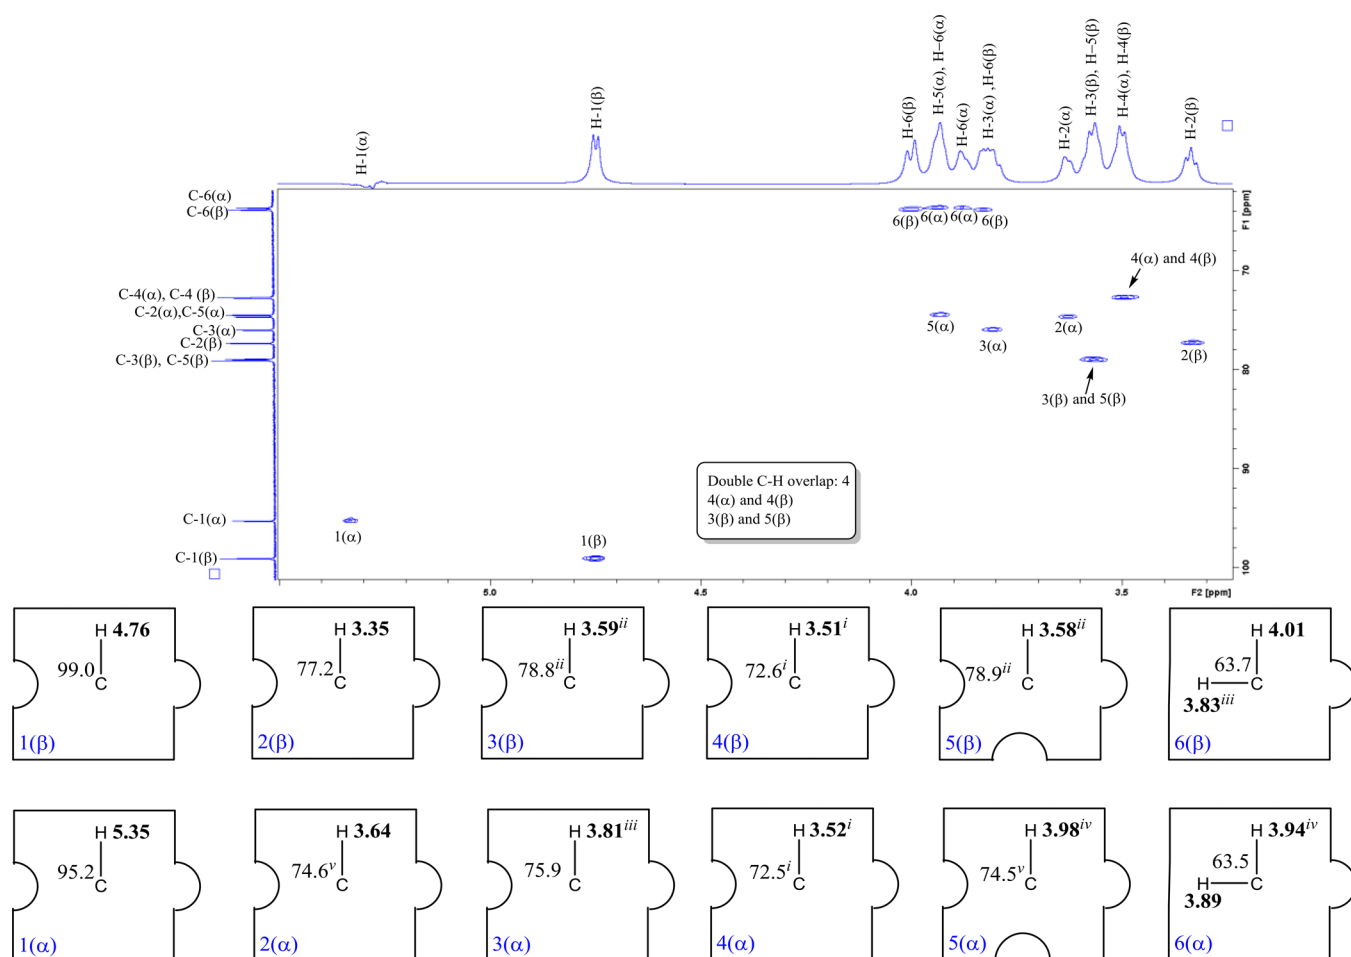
H-1(α)
H-1(β)
H-6(β)
H-5(α), H-6(α)
H-6(α)
H-3(α) ,H-6(β)
H-2(α)
H-3(β), H-5(β)
H-4(α), H-4(β)
H-2(β)

C-6(α)
C-6(β)
C-4(α), C-4 (β)
C-2(α),C-5(α)
C-3(α)
C-2(β)
C-3(β), C-5(β)
C-1(α)
C-1(β)

6(β) 6(α) 6(α) 6(β)
4(α) and 4(β)
5(α)
2(α)
3(α)
2(β)
3(β) and 5(β)
1(α)
1(β)

Double C-H overlap: 4
4(α) and 4(β)
3(β) and 5(β)

F1 [ppm]
70
80
90
100
5.0
4.5
4.0
3.5
F2 [ppm]

H **4.76** 99.0 C 1(β)

H **3.35** 77.2 C 2(β)

H **$3.59^{ii}$** $78.8^{ii}$ C 3(β)

H **$3.51^{i}$** $72.6^{i}$ C 4(β)

H **$3.58^{ii}$** $78.9^{ii}$ C 5(β)

H **4.01** 63.7 H—C **$3.83^{iii}$** 6(β)

H **5.35** 95.2 C 1(α)

H **3.64** $74.6^{v}$ C 2(α)

H **$3.81^{iii}$** 75.9 C 3(α)

H **$3.52^{i}$** $72.5^{i}$ C 4(α)

H **$3.98^{iv}$** $74.5^{v}$ C 5(α)

H **$3.94^{iv}$** 63.5 H—C **3.89** 6(α)